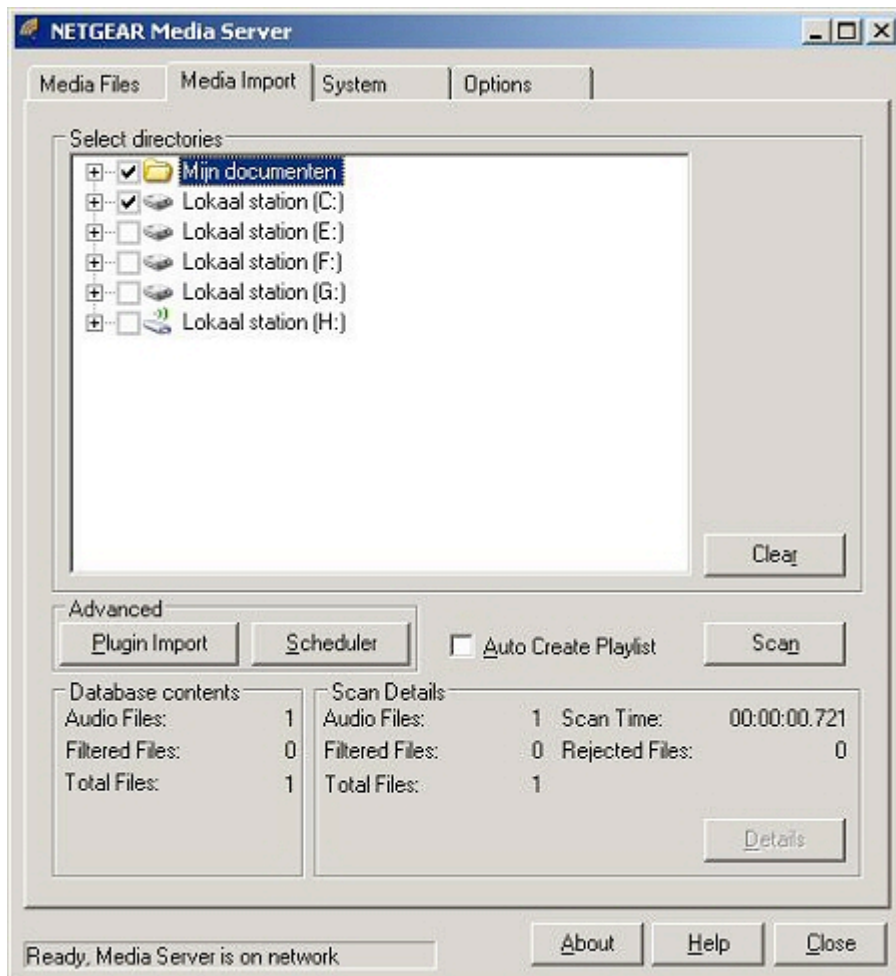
NETGEAR Media Server

Media Files
Media Import
System
Options

Select directories
Mijn documenten
Lokaal station (C:)
Lokaal station (E:)
Lokaal station (F:)
Lokaal station (G:)
Lokaal station (H:)

Clear

Advanced
Plugin Import
Scheduler
Auto Create Playlist
Scan

Database contents
Audio Files: 1
Filtered Files: 0
Total Files: 1

Scan Details
Audio Files: 1
Filtered Files: 0
Total Files: 1
Scan Time: 00:00:00.721
Rejected Files: 0

Details

Ready, Media Server is on network
About
Help
Close